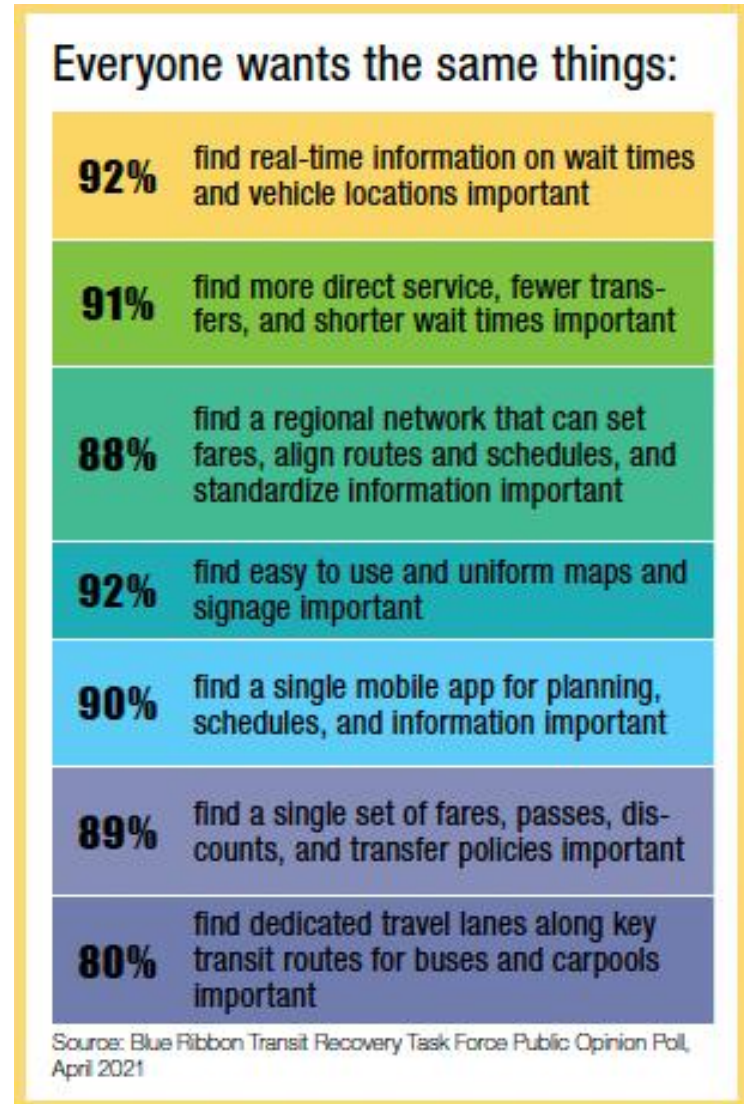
Everyone wants the same things:

| | |
|---|---|
| 92% | find real-time information on wait times and vehicle locations important |
| 91% | find more direct service, fewer transfers, and shorter wait times important |
| 88% | find a regional network that can set fares, align routes and schedules, and standardize information important |
| 92% | find easy to use and uniform maps and signage important |
| 90% | find a single mobile app for planning, schedules, and information important |
| 89% | find a single set of fares, passes, discounts, and transfer policies important |
| 80% | find dedicated travel lanes along key transit routes for buses and carpools important |

Source: Blue Ribbon Transit Recovery Task Force Public Opinion Poll, April 2021